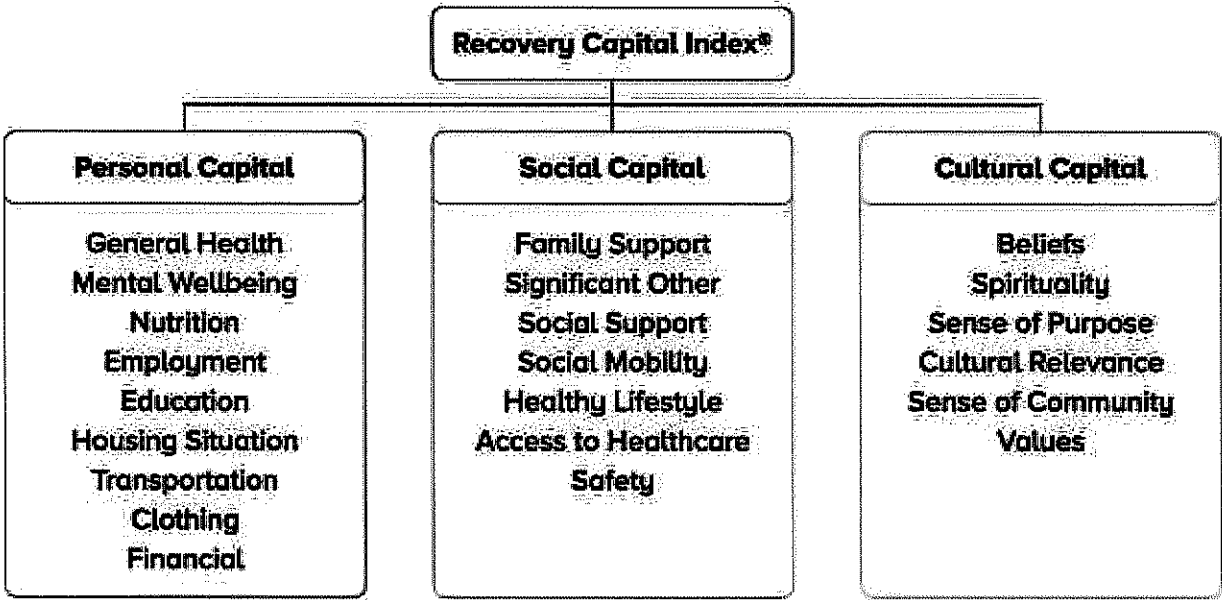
Recovery Capital Index®

Personal Capital

General Health
Mental Wellbeing
Nutrition
Employment
Education
Housing Situation
Transportation
Clothing
Financial

Social Capital

Family Support
Significant Other
Social Support
Social Mobility
Healthy Lifestyle
Access to Healthcare
Safety

Cultural Capital

Beliefs
Spirituality
Sense of Purpose
Cultural Relevance
Sense of Community
Values